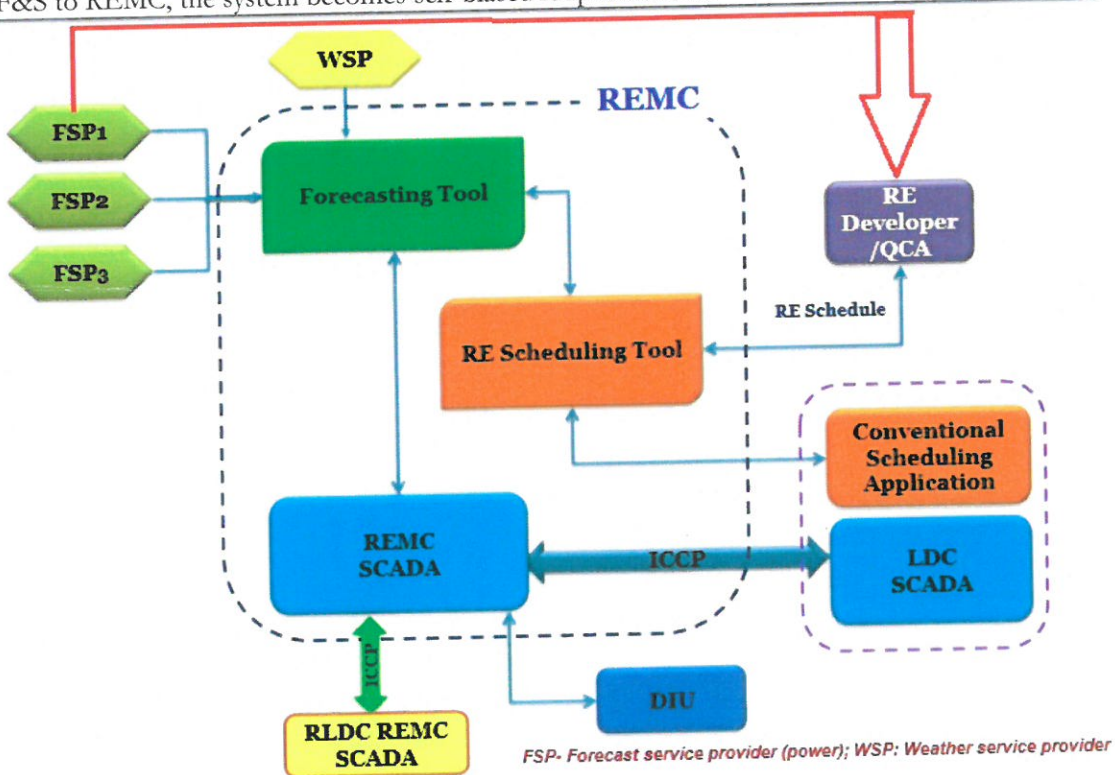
F&S to REMC, the system becomes self-biased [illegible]

WSP

REMC

FSP1

FSP2

FSP3

Forecasting Tool

RE Developer /QCA

RE Schedule

RE Scheduling Tool

Conventional Scheduling Application

REMC SCADA

ICCP

LDC SCADA

ICCP

DIU

RLDC REMC SCADA

FSP- Forecast service provider (power); WSP: Weather service provider